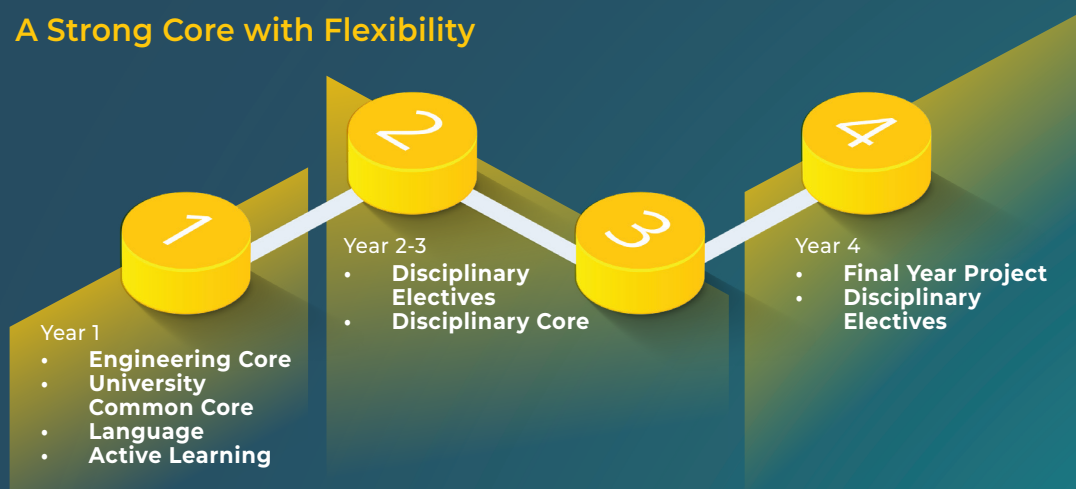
A Strong Core with Flexibility

1

2

3

4

Year 1
- Engineering Core
- University Common Core
- Language
- Active Learning

Year 2-3
- Disciplinary Electives
- Disciplinary Core

Year 4
- Final Year Project
- Disciplinary Electives